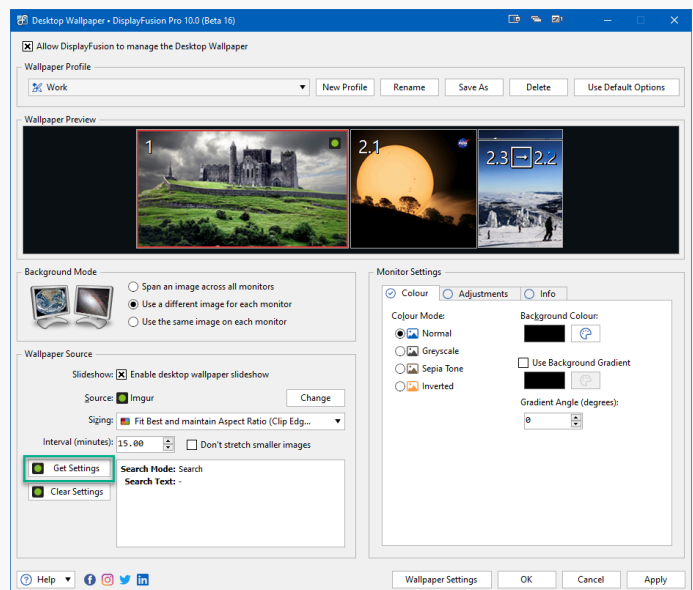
Desktop Wallpaper • DisplayFusion Pro 10.0 (Beta 16)

Allow DisplayFusion to manage the Desktop Wallpaper

Wallpaper Profile

Work

New Profile | Rename | Save As | Delete | Use Default Options

Wallpaper Preview

1

2.1

2.3 → 2.2

Background Mode

Span an image across all monitors
Use a different image for each monitor
Use the same image on each monitor

Wallpaper Source

Slideshow: Enable desktop wallpaper slideshow

Source: Imgur

Change

Sizing: Fit Best and maintain Aspect Ratio (Clip Edg...

Interval (minutes): 15.00

Don't stretch smaller images

Get Settings

Clear Settings

Search Mode: Search
Search Text: -

Monitor Settings

Colour | Adjustments | Info

Colour Mode:
Normal
Greyscale
Sepia Tone
Inverted

Background Colour:

Use Background Gradient

Gradient Angle (degrees):
0

Help

Wallpaper Settings | OK | Cancel | Apply